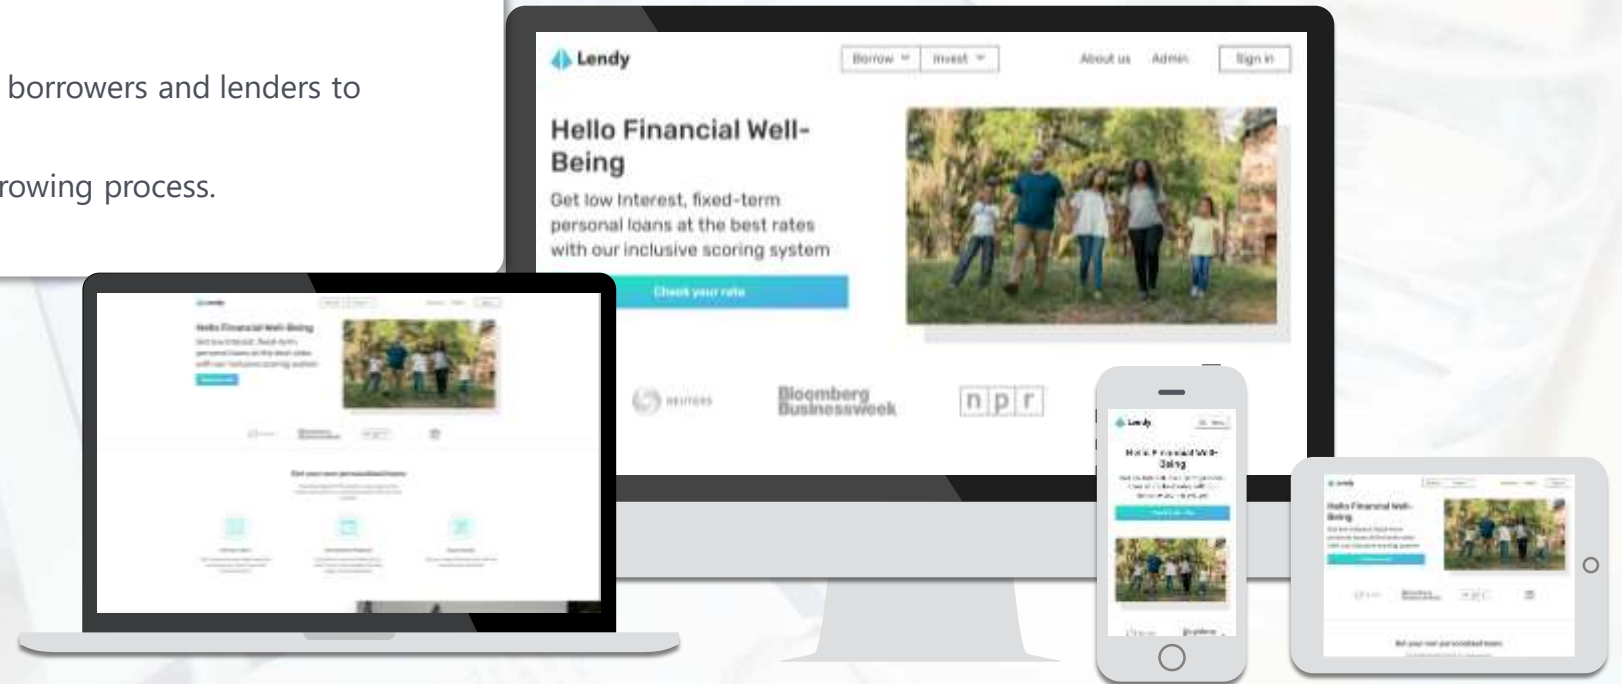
borrowers and lenders to

rowing process.

Lendy

Borrow Invest

About us Admin

Sign in

Hello Financial Well-Being

Get low Interest, fixed-term personal loans at the best rates with our inclusive scoring system

Check your rate

REUTERS

Bloomberg Businessweek

npr

Get your own personalized loans